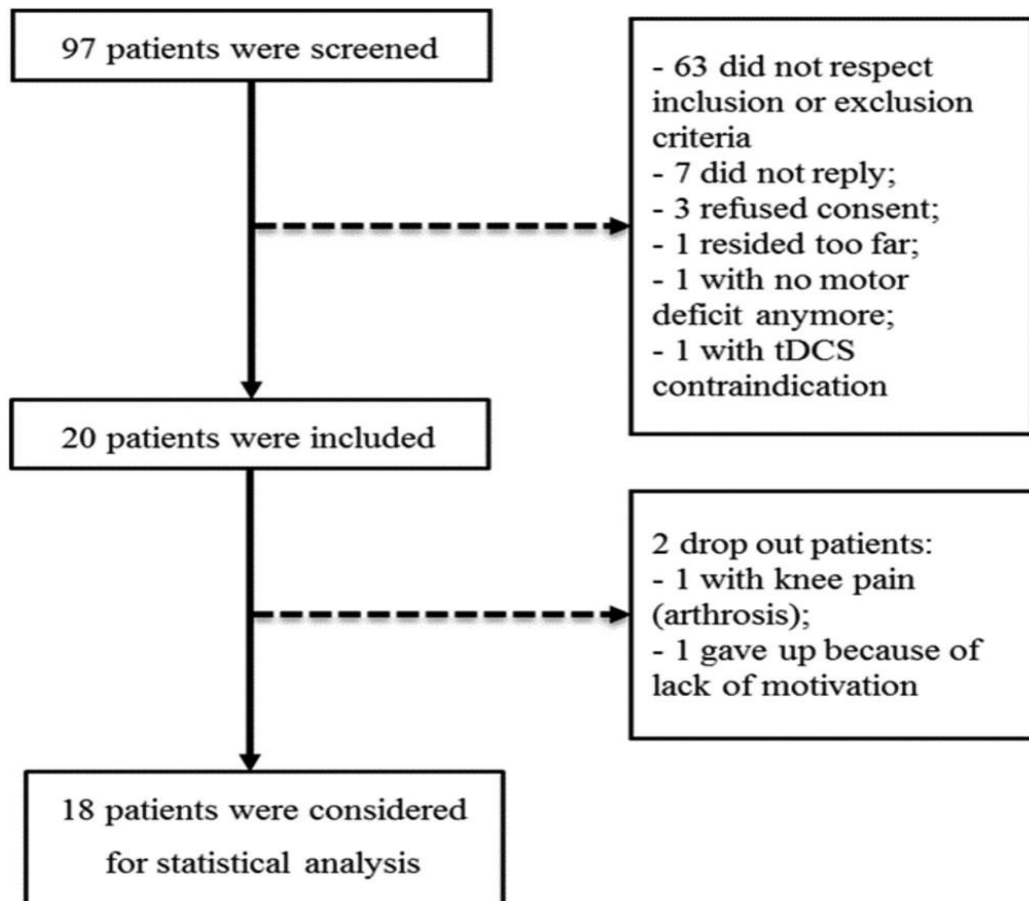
97 patients were screened

- 63 did not respect inclusion or exclusion criteria
- 7 did not reply;
- 3 refused consent;
- 1 resided too far;
- 1 with no motor deficit anymore;
- 1 with tDCS contraindication

20 patients were included

2 drop out patients:
- 1 with knee pain (arthrosis);
- 1 gave up because of lack of motivation

18 patients were considered for statistical analysis